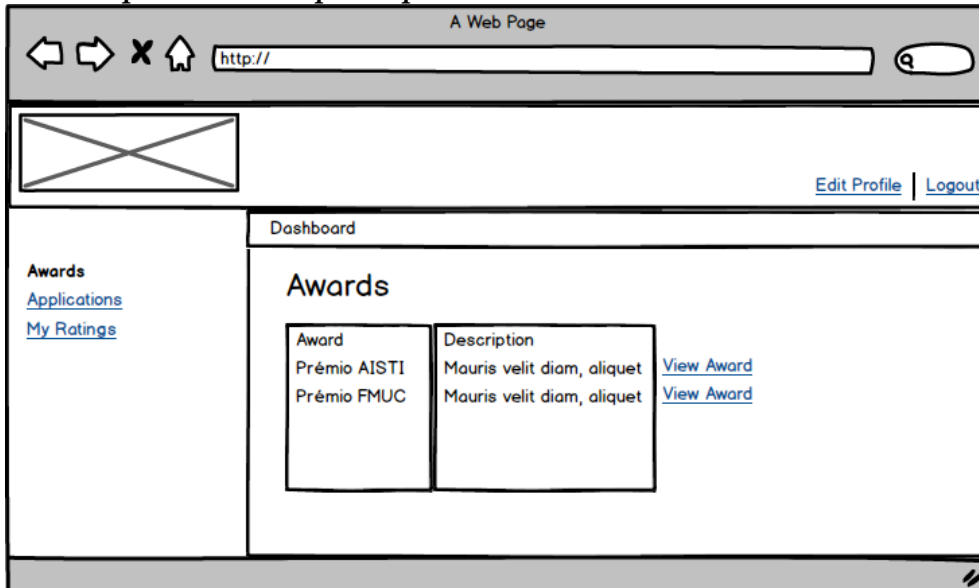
A Web Page

http://

Edit Profile | Logout

Dashboard

Awards
Applications
My Ratings

Awards

| Award | Description |
|---|---|
| Prémio AISTI | Mauris velit diam, aliquet |
| Prémio FMUC | Mauris velit diam, aliquet |

View Award
View Award